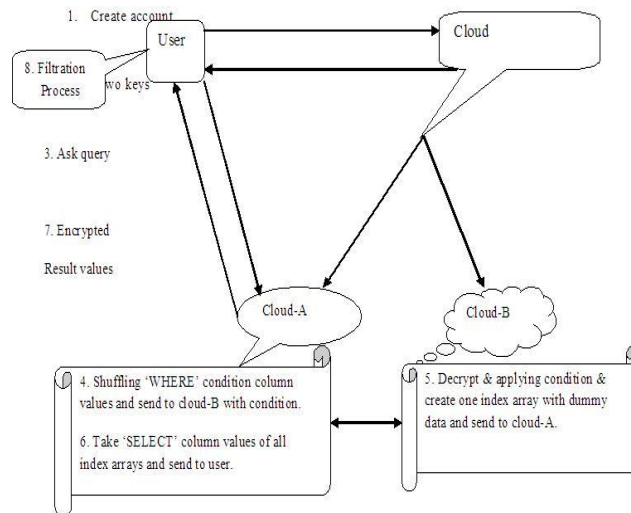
1. Create account

User

Cloud

8. Filtration Process

wo keys

3. Ask query

7. Encrypted

Result values

Cloud-A

Cloud-B

4. Shuffling 'WHERE' condition column values and send to cloud-B with condition.

6. Take 'SELECT' column values of all index arrays and send to user.

5. Decrypt & applying condition & create one index array with dummy data and send to cloud-A.